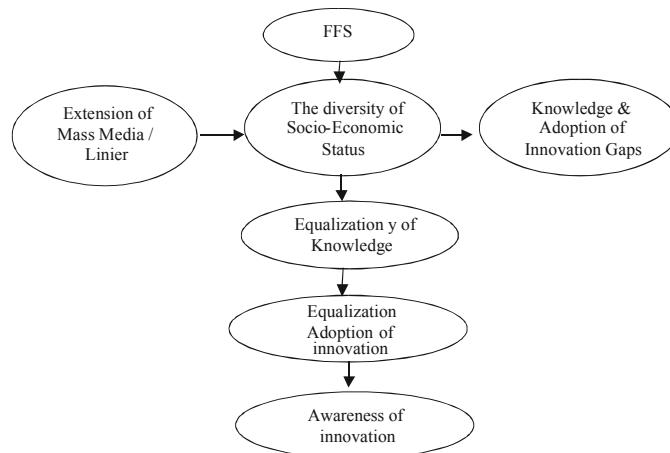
FFS

Extension of Mass Media / Linier

The diversity of Socio-Economic Status

Knowledge & Adoption of Innovation Gaps

Equalization y of Knowledge

Equalization Adoption of innovation

Awareness of innovation